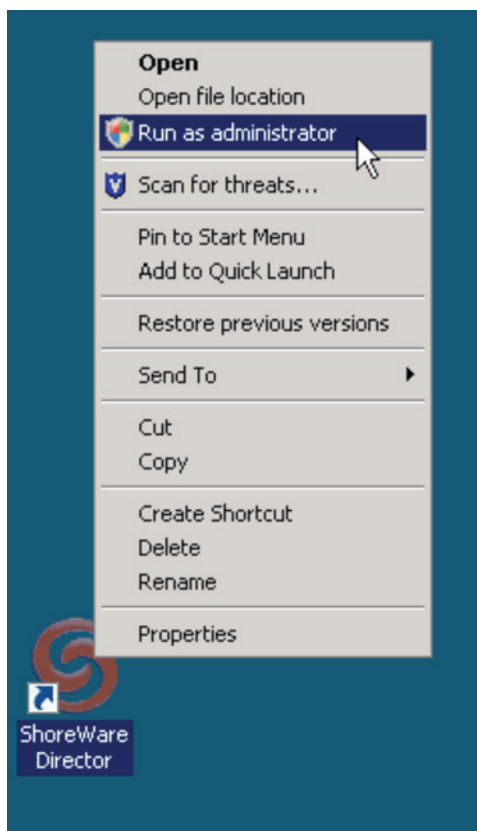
Open
Open file location
Run as administrator

Scan for threats...

Pin to Start Menu
Add to Quick Launch

Restore previous versions

Send To

Cut
Copy

Create Shortcut
Delete
Rename

Properties

ShoreWare Director